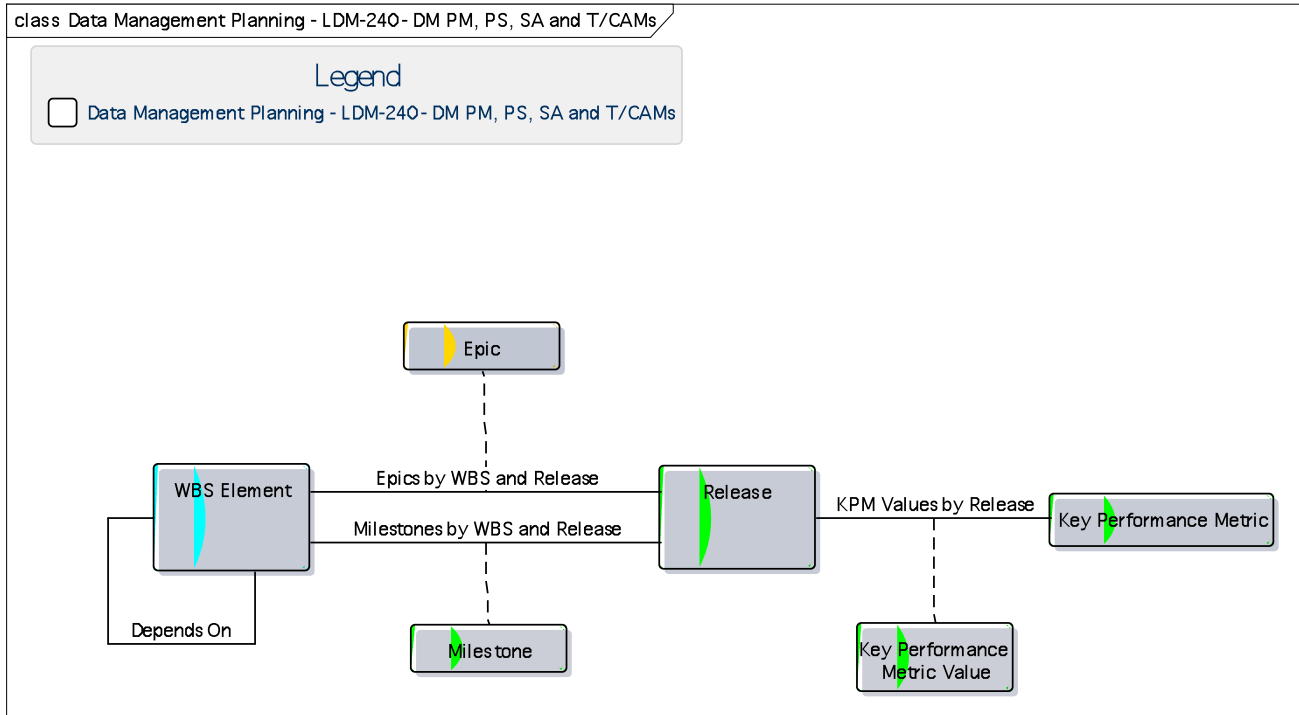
class Data Management Planning - LDM-240- DM PM, PS, SA and T/CAMs

Legend

Data Management Planning - LDM-240- DM PM, PS, SA and T/CAMs

Epic

WBS Element

Epics by WBS and Release

Milestones by WBS and Release

Release

KPM Values by Release

Key Performance Metric

Depends On

Milestone

Key Performance Metric Value